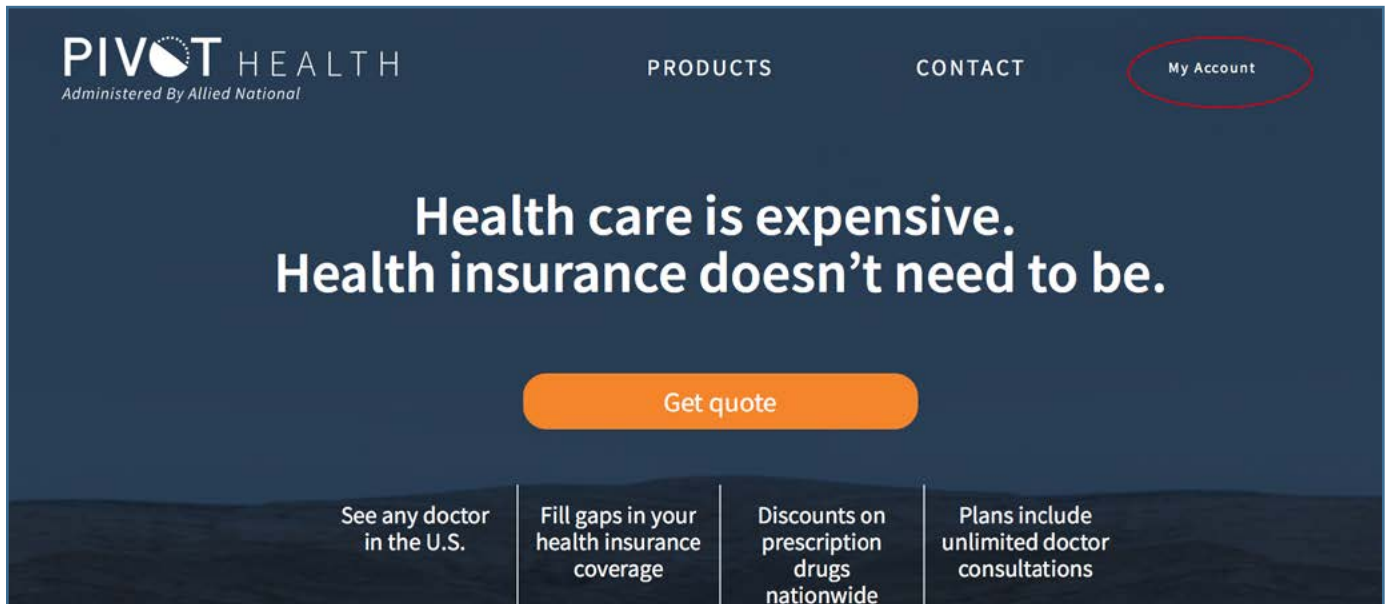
PIVOT HEALTH
Administered By Allied National

PRODUCTS

CONTACT

My Account

Health care is expensive.
Health insurance doesn't need to be.

Get quote

See any doctor in the U.S.

Fill gaps in your health insurance coverage

Discounts on prescription drugs nationwide

Plans include unlimited doctor consultations